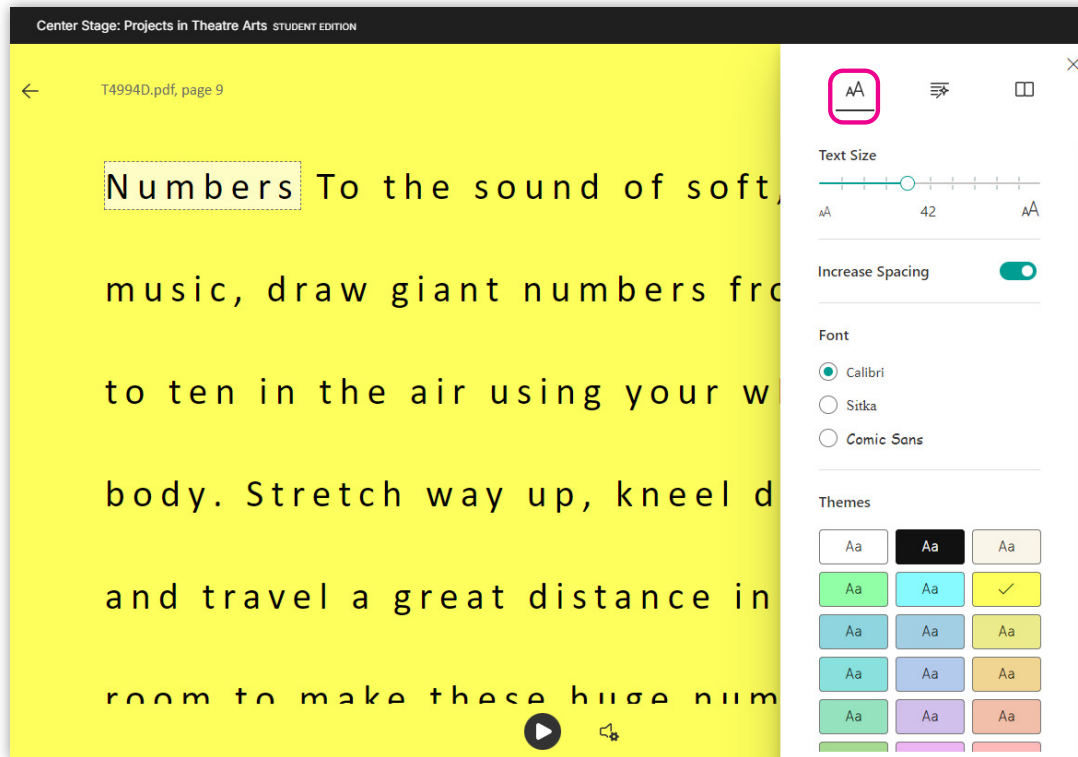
Center Stage: Projects in Theatre Arts STUDENT EDITION

T4994D.pdf, page 9

Numbers To the sound of soft, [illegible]

music, draw giant numbers fr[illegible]

to ten in the air using your w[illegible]

body. Stretch way up, kneel d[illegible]

and travel a great distance in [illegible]

room to make these huge num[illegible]

AA

Text Size

AA 42 AA

Increase Spacing

Font

Calibri

Sitka

Comic Sans

Themes

| Aa | Aa | Aa |
|---|---|---|
| Aa | Aa | ✓ |
| Aa | Aa | Aa |
| Aa | Aa | Aa |
| Aa | Aa | Aa |